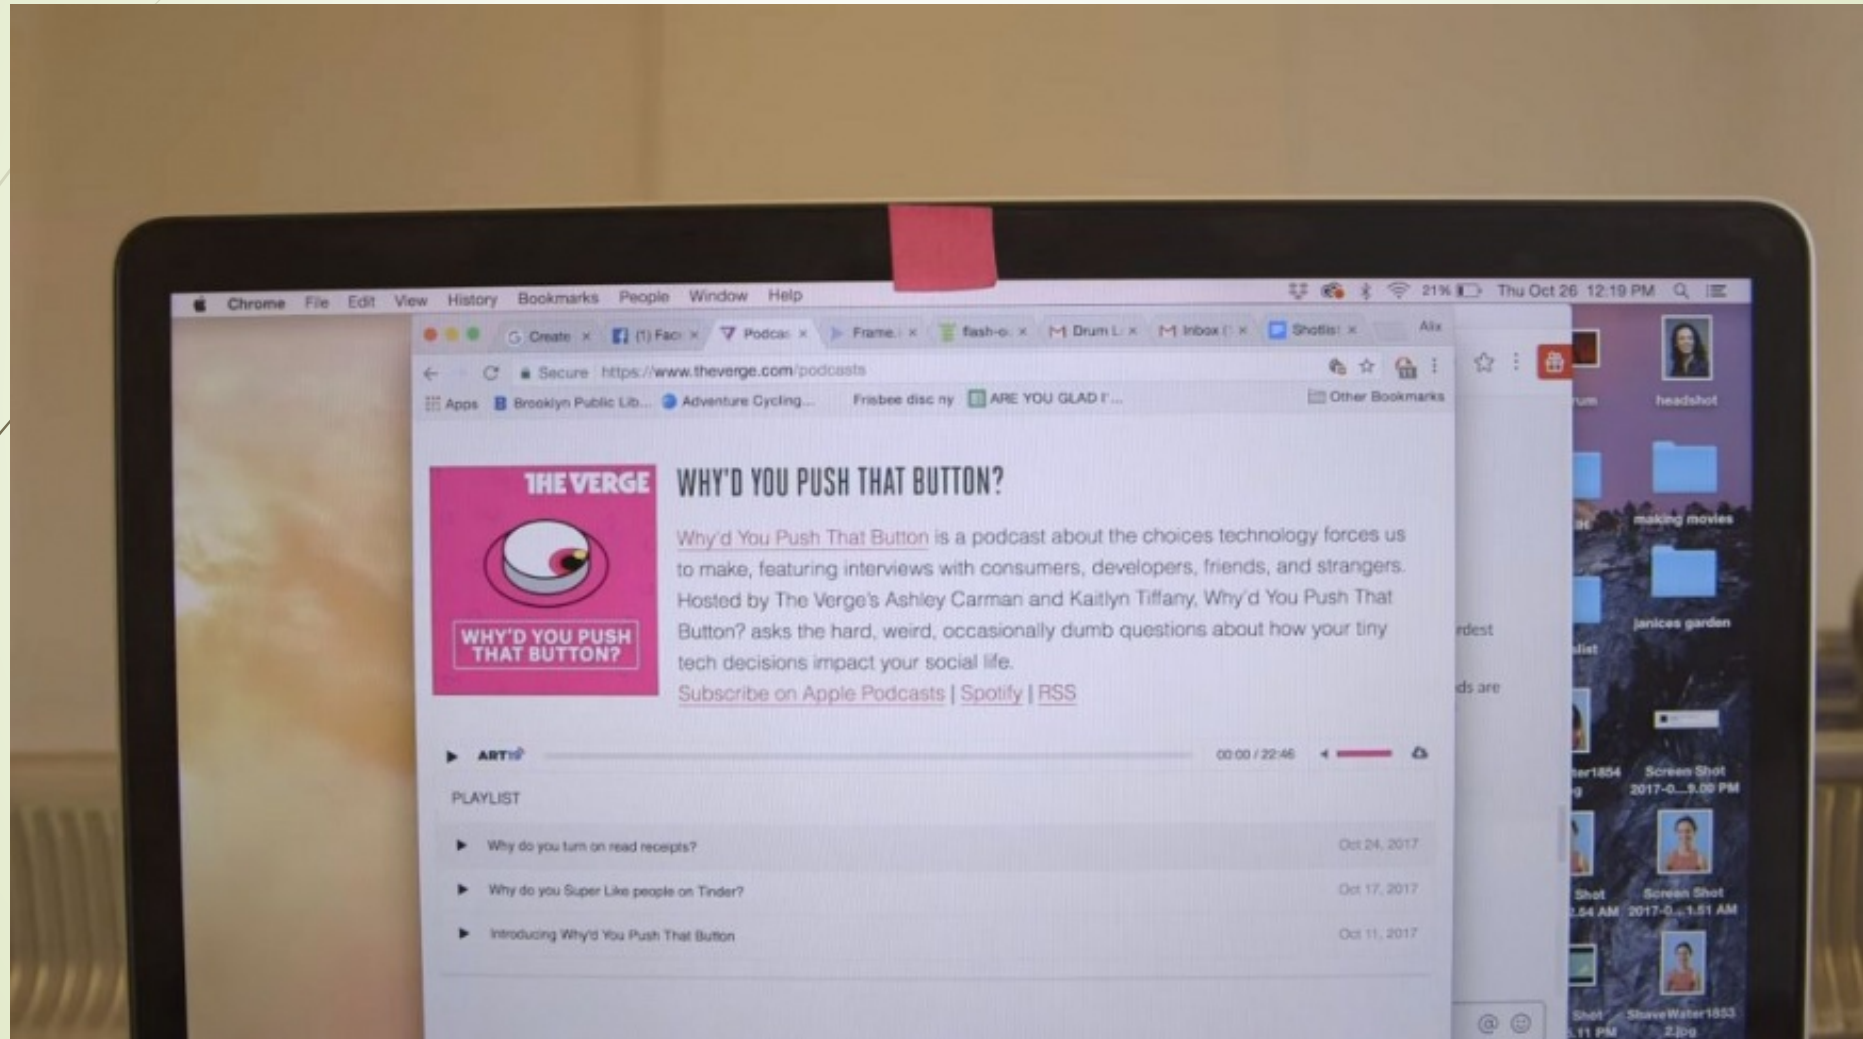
Chrome File Edit View History Bookmarks People Window Help

21% Thu Oct 26 12:19 PM

Create × (1) Face × Podcas × Frame × flash-o × Drum L × Inbox ( × Shotlis × Alix

Secure https://www.theverge.com/podcasts

Apps Brooklyn Public Lib... Adventure Cycling... Frisbee disc ny ARE YOU GLAD I'... Other Bookmarks

THE VERGE

WHY'D YOU PUSH THAT BUTTON?

WHY'D YOU PUSH THAT BUTTON?

Why'd You Push That Button is a podcast about the choices technology forces us to make, featuring interviews with consumers, developers, friends, and strangers. Hosted by The Verge's Ashley Carman and Kaitlyn Tiffany, Why'd You Push That Button? asks the hard, weird, occasionally dumb questions about how your tiny tech decisions impact your social life.

Subscribe on Apple Podcasts | Spotify | RSS

ART19

00:00 / 22:46

PLAYLIST

Why do you turn on read receipts? Oct 24, 2017

Why do you Super Like people on Tinder? Oct 17, 2017

Introducing Why'd You Push That Button Oct 11, 2017

rdest

ds are

headshot

making movies

janices garden

Screen Shot 2017-0....9.00 PM

Screen Shot 2017-0....1.51 AM

ShaveWater1853 2.jpg